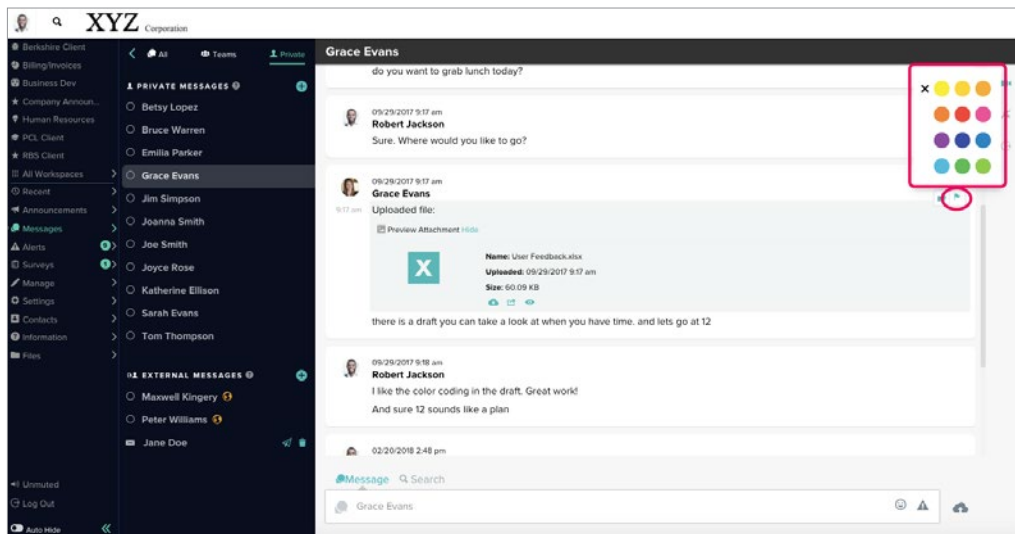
XYZ Corporation

Berkshire Client
Billing/Invoices
Business Dev
Company Announ...
Human Resources
PCL Client
RBS Client
All Workspaces
Recent
Announcements
Messages
Alerts
Surveys
Manage
Settings
Contacts
Information
Files

Unmuted
Log Out
Auto Hide

All
Teams
Private

PRIVATE MESSAGES
Betsy Lopez
Bruce Warren
Emilia Parker
Grace Evans
Jim Simpson
Joanna Smith
Joe Smith
Joyce Rose
Katherine Ellison
Sarah Evans
Tom Thompson

EXTERNAL MESSAGES
Maxwell Kingery
Peter Williams
Jane Doe

Grace Evans

do you want to grab lunch today?

09/29/2017 9:17 am
Robert Jackson
Sure. Where would you like to go?

09/29/2017 9:17 am
Grace Evans
9:17 am Uploaded file:
Preview Attachment Hide
Name: User Feedback.xlsx
Uploaded: 09/29/2017 9:17 am
Size: 60.09 KB
there is a draft you can take a look at when you have time. and lets go at 12

09/29/2017 9:18 am
Robert Jackson
I like the color coding in the draft. Great work!
And sure 12 sounds like a plan

02/20/2018 2:48 pm

Message
Search
Grace Evans